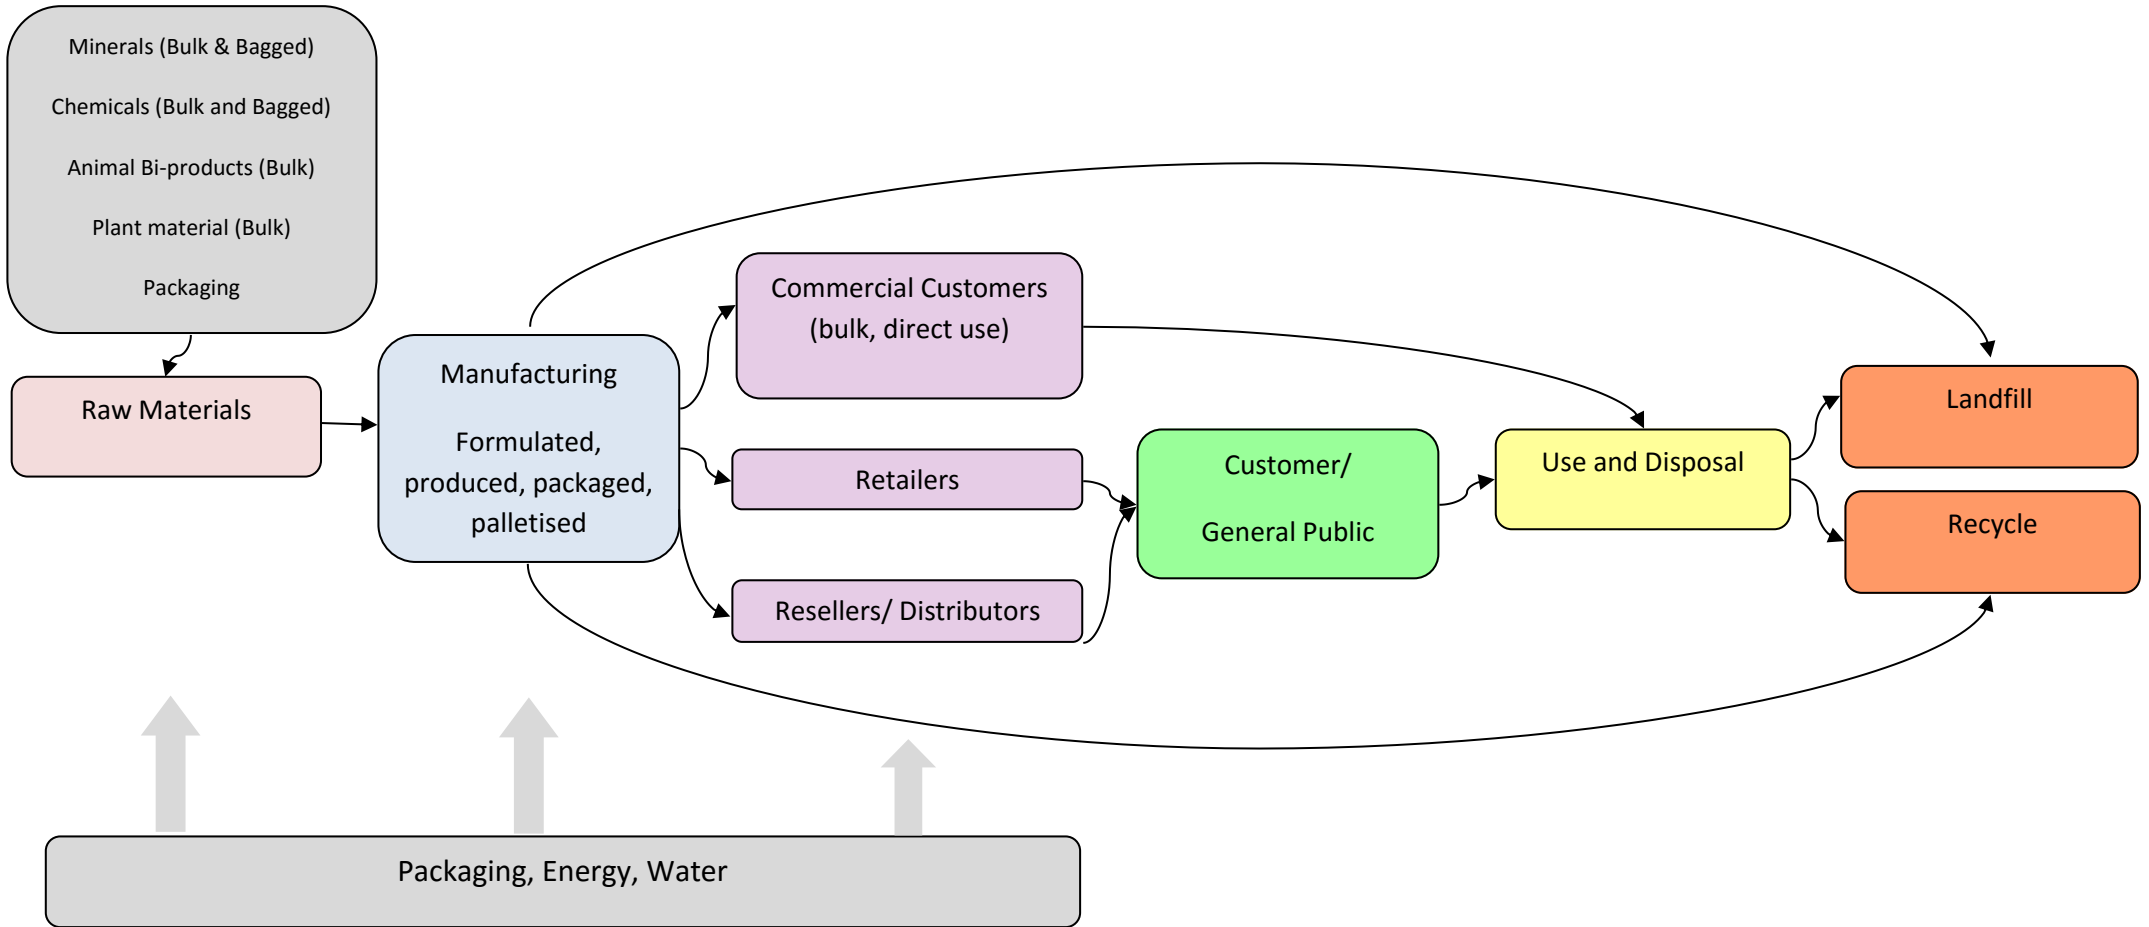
Minerals (Bulk & Bagged)

Chemicals (Bulk and Bagged)

Animal Bi-products (Bulk)

Plant material (Bulk)

Packaging

Raw Materials

Manufacturing

Formulated, produced, packaged, palletised

Commercial Customers (bulk, direct use)

Retailers

Resellers/ Distributors

Customer/ General Public

Use and Disposal

Landfill

Recycle

Packaging, Energy, Water